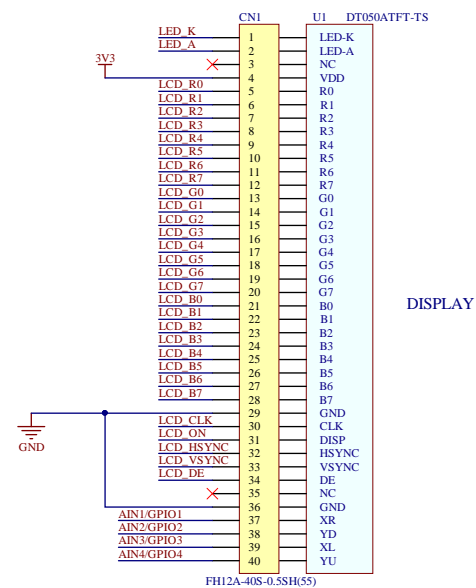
CN1
U1
DT050ATFT-TS

LED_K
LED_A
3V3
LCD_R0
LCD_R1
LCD_R2
LCD_R3
LCD_R4
LCD_R5
LCD_R6
LCD_R7
LCD_G0
LCD_G1
LCD_G2
LCD_G3
LCD_G4
LCD_G5
LCD_G6
LCD_G7
LCD_B0
LCD_B1
LCD_B2
LCD_B3
LCD_B4
LCD_B5
LCD_B6
LCD_B7
GND
LCD_CLK
LCD_ON
LCD_HSYNC
LCD_VSYNC
LCD_DE
AIN1/GPIO1
AIN2/GPIO2
AIN3/GPIO3
AIN4/GPIO4

| | |
|---|---|
| 1 | LED-K |
| 2 | LED-A |
| 3 | NC |
| 4 | VDD |
| 5 | R0 |
| 6 | R1 |
| 7 | R2 |
| 8 | R3 |
| 9 | R4 |
| 10 | R5 |
| 11 | R6 |
| 12 | R7 |
| 13 | G0 |
| 14 | G1 |
| 15 | G2 |
| 16 | G3 |
| 17 | G4 |
| 18 | G5 |
| 19 | G6 |
| 20 | G7 |
| 21 | B0 |
| 22 | B1 |
| 23 | B2 |
| 24 | B3 |
| 25 | B4 |
| 26 | B5 |
| 27 | B6 |
| 28 | B7 |
| 29 | GND |
| 30 | CLK |
| 31 | DISP |
| 32 | HSYNC |
| 33 | VSYNC |
| 34 | DE |
| 35 | NC |
| 36 | GND |
| 37 | XR |
| 38 | YD |
| 39 | XL |
| 40 | YU |

DISPLAY

FH12A-40S-0.5SH(55)